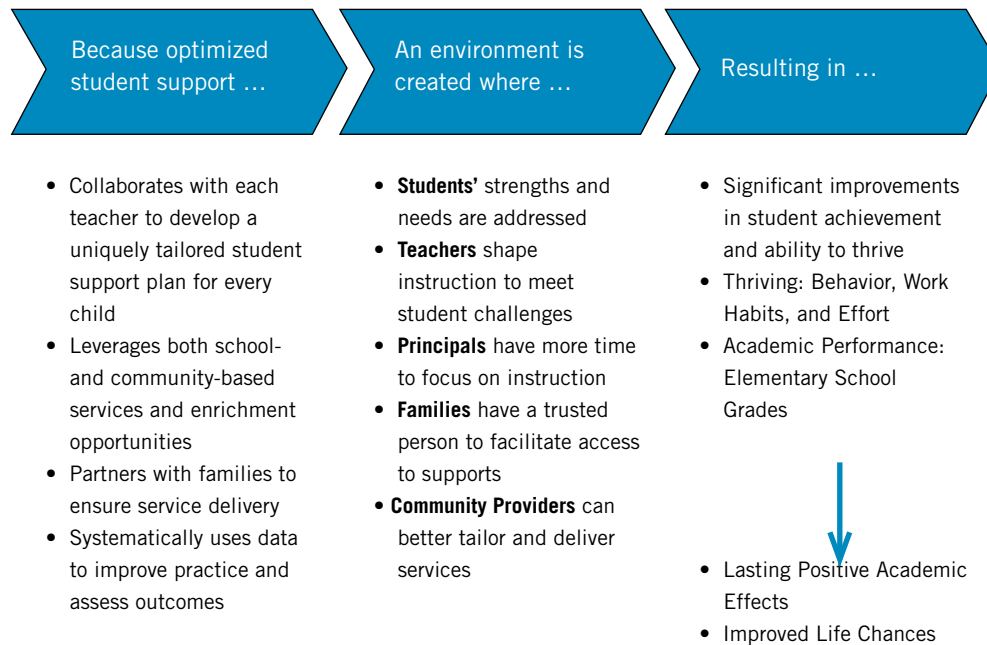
Because optimized student support …

• Collaborates with each teacher to develop a uniquely tailored student support plan for every child
• Leverages both school- and community-based services and enrichment opportunities
• Partners with families to ensure service delivery
• Systematically uses data to improve practice and assess outcomes

An environment is created where …

• **Students'** strengths and needs are addressed
• **Teachers** shape instruction to meet student challenges
• **Principals** have more time to focus on instruction
• **Families** have a trusted person to facilitate access to supports
• **Community Providers** can better tailor and deliver services

Resulting in …

• Significant improvements in student achievement and ability to thrive
• Thriving: Behavior, Work Habits, and Effort
• Academic Performance: Elementary School Grades

• Lasting Positive Academic Effects
• Improved Life Chances